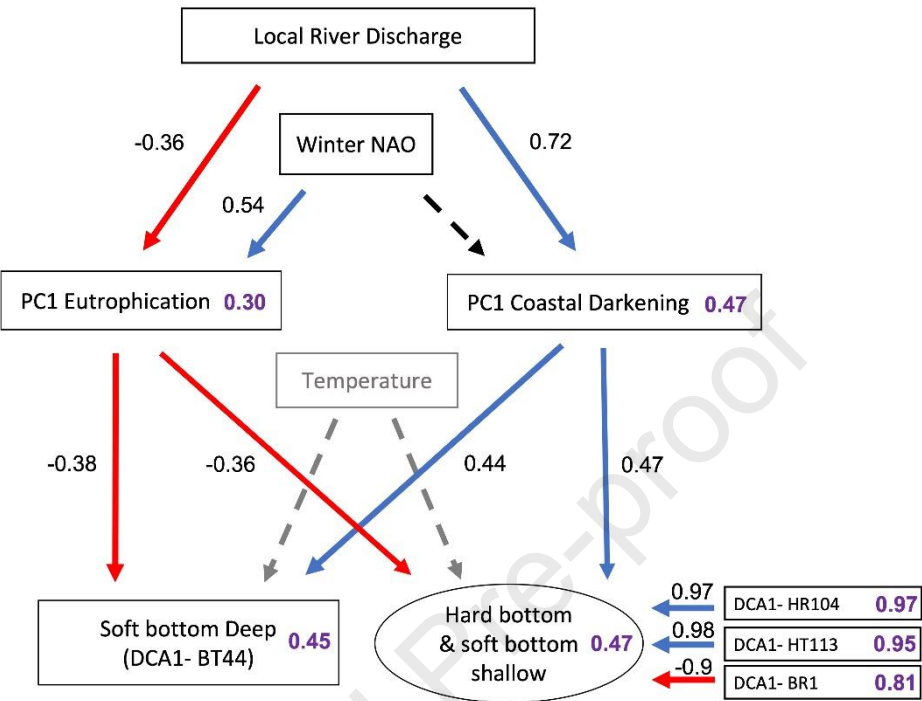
Local River Discharge

-0.36

Winter NAO

0.72

0.54

PC1 Eutrophication 0.30

PC1 Coastal Darkening 0.47

Temperature

-0.38

-0.36

0.44

0.47

Soft bottom Deep (DCA1- BT44) 0.45

Hard bottom & soft bottom shallow 0.47

0.97

DCA1- HR104 0.97

0.98

DCA1- HT113 0.95

-0.9

DCA1- BR1 0.81

Journal Pre-proof